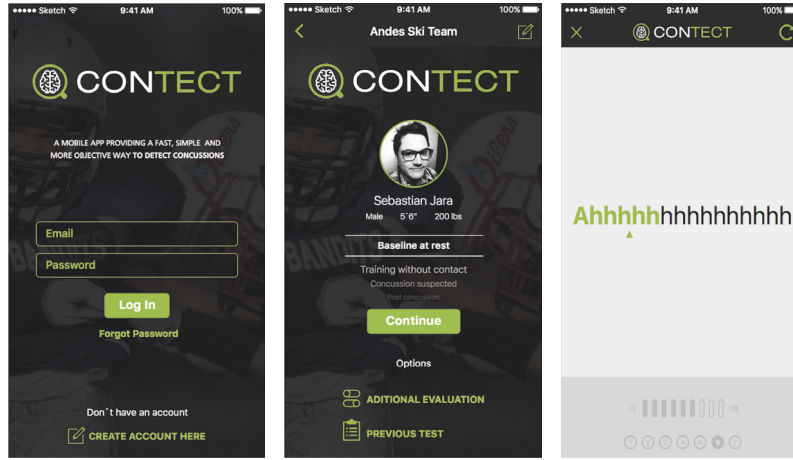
●●●●● Sketch 9:41 AM 100%

CONTECT

A MOBILE APP PROVIDING A FAST, SIMPLE AND MORE OBJECTIVE WAY TO DETECT CONCUSSIONS

Email

Password

Log In

Forgot Password

Don´t have an account

CREATE ACCOUNT HERE

●●●●● Sketch 9:41 AM 100%

Andes Ski Team

CONTECT

Sebastian Jara

Male 5´6" 200 lbs

Baseline at rest

Training without contact

Concussion suspected

Post concussion

Continue

Options

ADITIONAL EVALUATION

PREVIOUS TEST

●●●●● Sketch 9:41 AM 100%

CONTECT

Ahhhhhhhhhhhhhhh